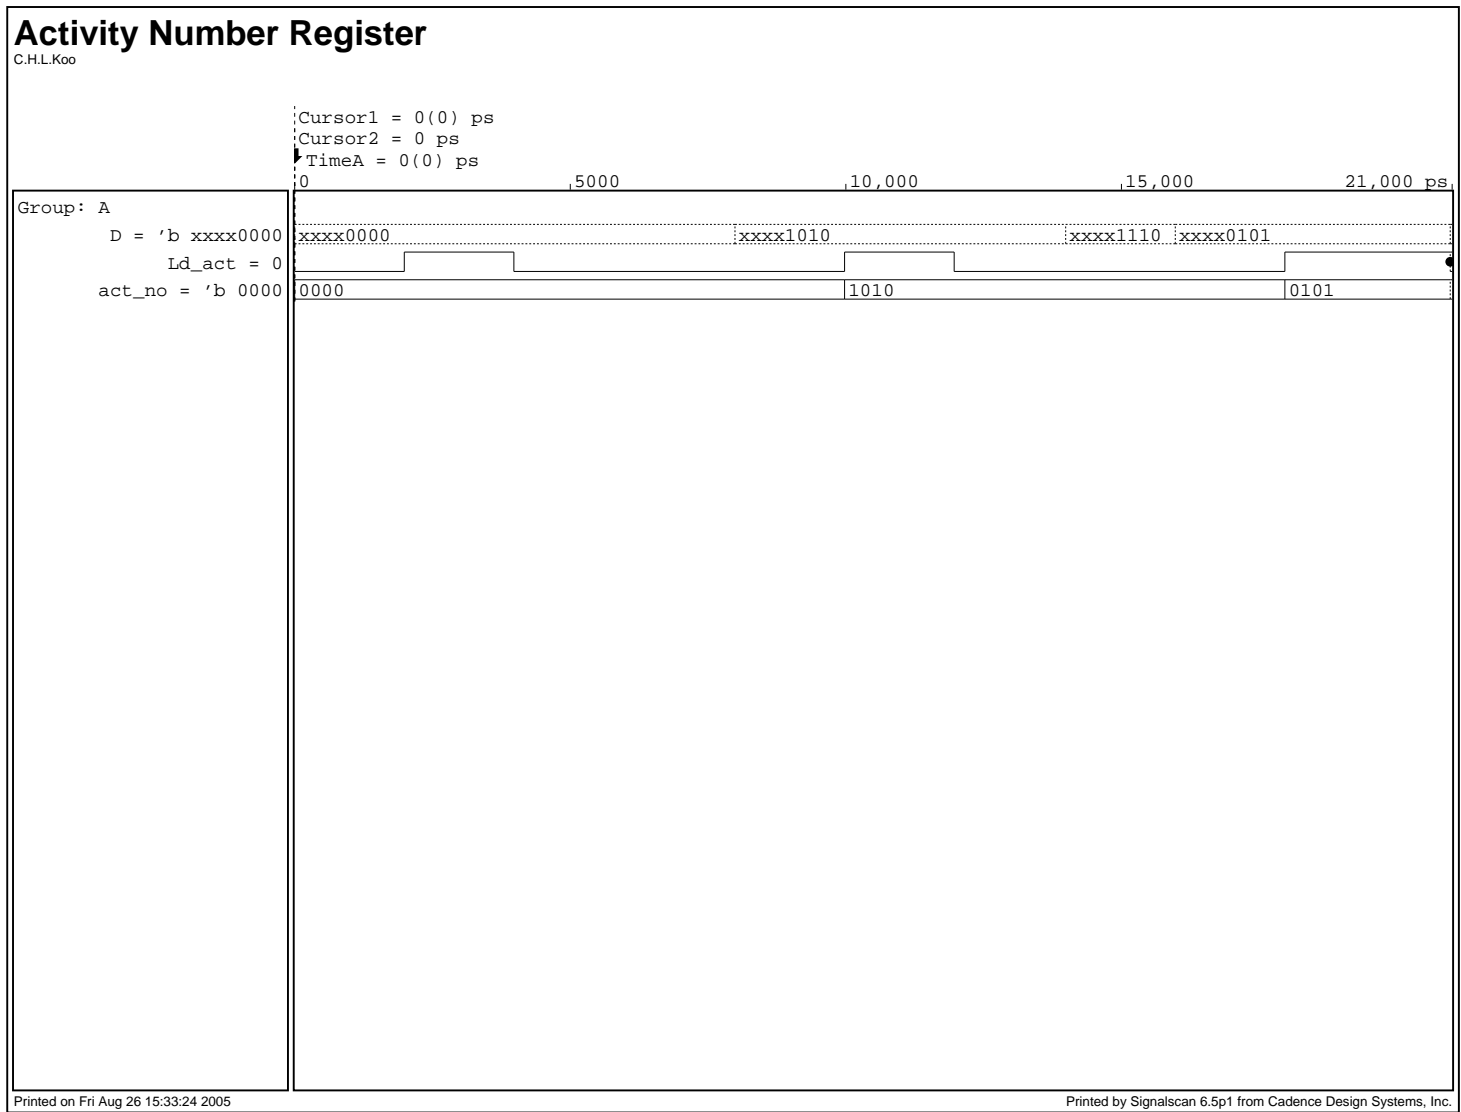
Activity Number Register
C.H.L.Koo

Cursor1 = 0(0) ps
Cursor2 = 0 ps
TimeA = 0(0) ps

0 5000 10,000 15,000 21,000 ps

Group: A
D = 'b xxxx0000 xxxx0000 xxxx1010 xxxx1110 xxxx0101
Ld_act = 0
act_no = 'b 0000 0000 1010 0101

Printed on Fri Aug 26 15:33:24 2005
Printed by Signalscan 6.5p1 from Cadence Design Systems, Inc.